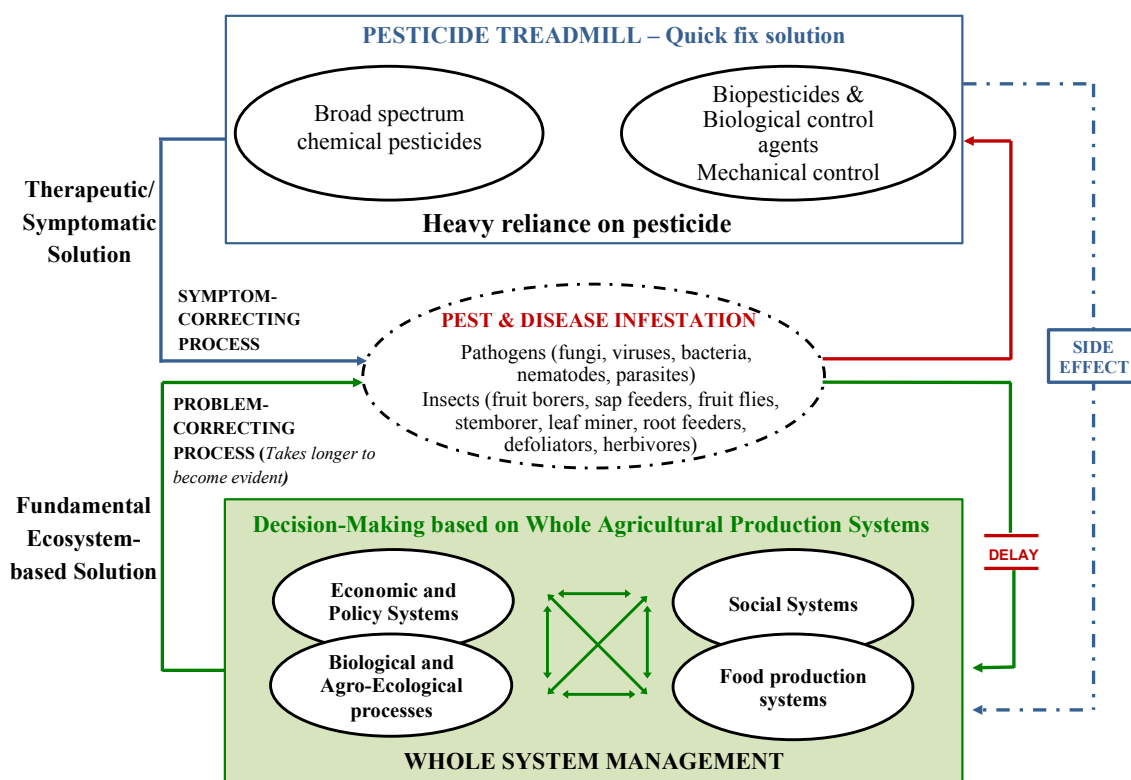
PESTICIDE TREADMILL – Quick fix solution

Broad spectrum chemical pesticides

Biopesticides & Biological control agents Mechanical control

Heavy reliance on pesticide

Therapeutic/ Symptomatic Solution

SYMPTOM-CORRECTING PROCESS

PEST & DISEASE INFESTATION

Pathogens (fungi, viruses, bacteria, nematodes, parasites) Insects (fruit borers, sap feeders, fruit flies, stemborer, leaf miner, root feeders, defoliators, herbivores)

SIDE EFFECT

PROBLEM-CORRECTING PROCESS (*Takes longer to become evident*)

Fundamental Ecosystem-based Solution

Decision-Making based on Whole Agricultural Production Systems

DELAY

Economic and Policy Systems

Social Systems

Biological and Agro-Ecological processes

Food production systems

WHOLE SYSTEM MANAGEMENT